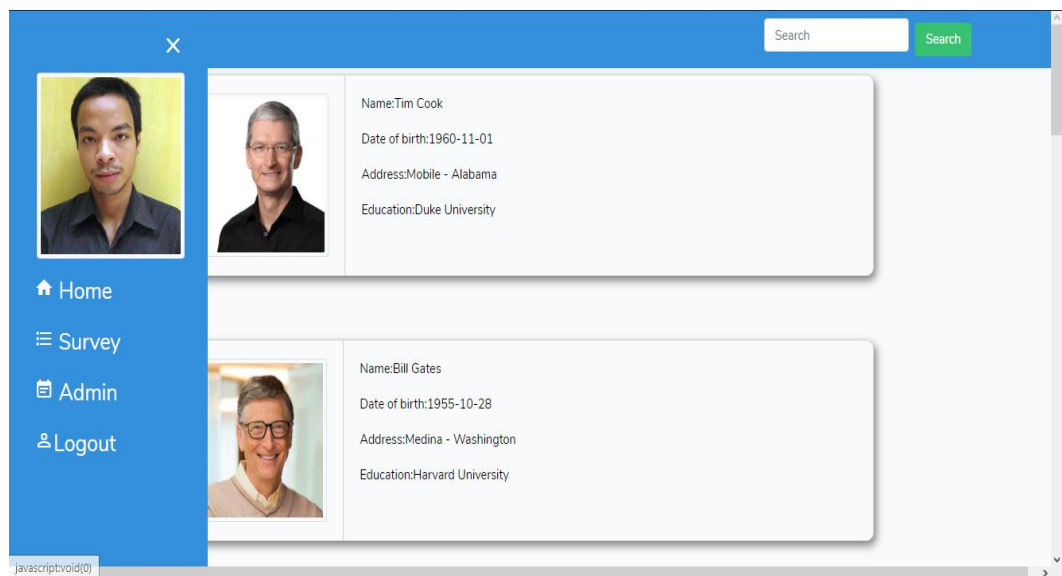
×

Home

Survey

Admin

Logout

Search

Search

Name:Tim Cook

Date of birth:1960-11-01

Address:Mobile - Alabama

Education:Duke University

Name:Bill Gates

Date of birth:1955-10-28

Address:Medina - Washington

Education:Harvard University

javascript:void(0)